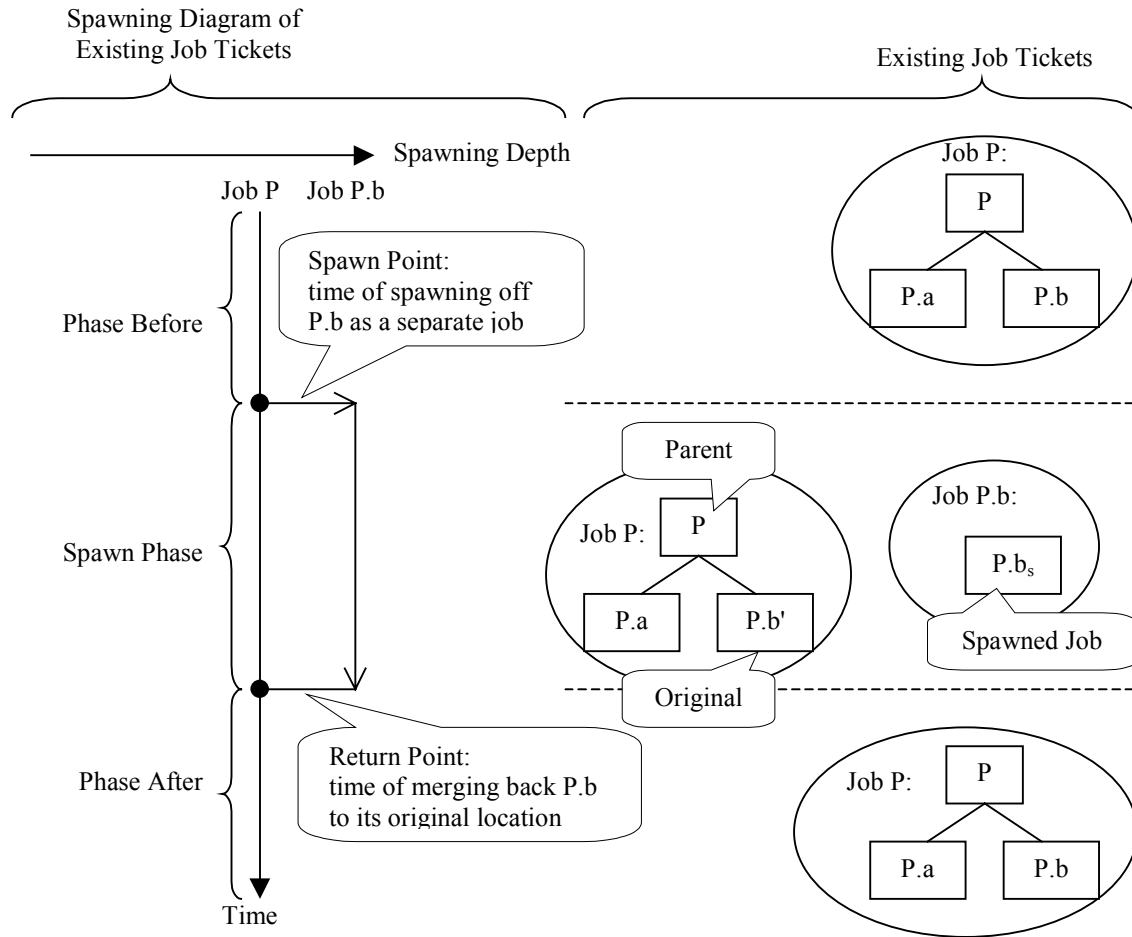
Spawning Diagram of Existing Job Tickets

Existing Job Tickets

Spawning Depth

Job P

Job P.b

Spawn Point: time of spawning off P.b as a separate job

Phase Before

Job P:

P

P.a

P.b

Parent

Job P:

P

P.a

P.b'

Original

Job P.b:

P.b$_s$

Spawned Job

Spawn Phase

Return Point: time of merging back P.b to its original location

Phase After

Job P:

P

P.a

P.b

Time